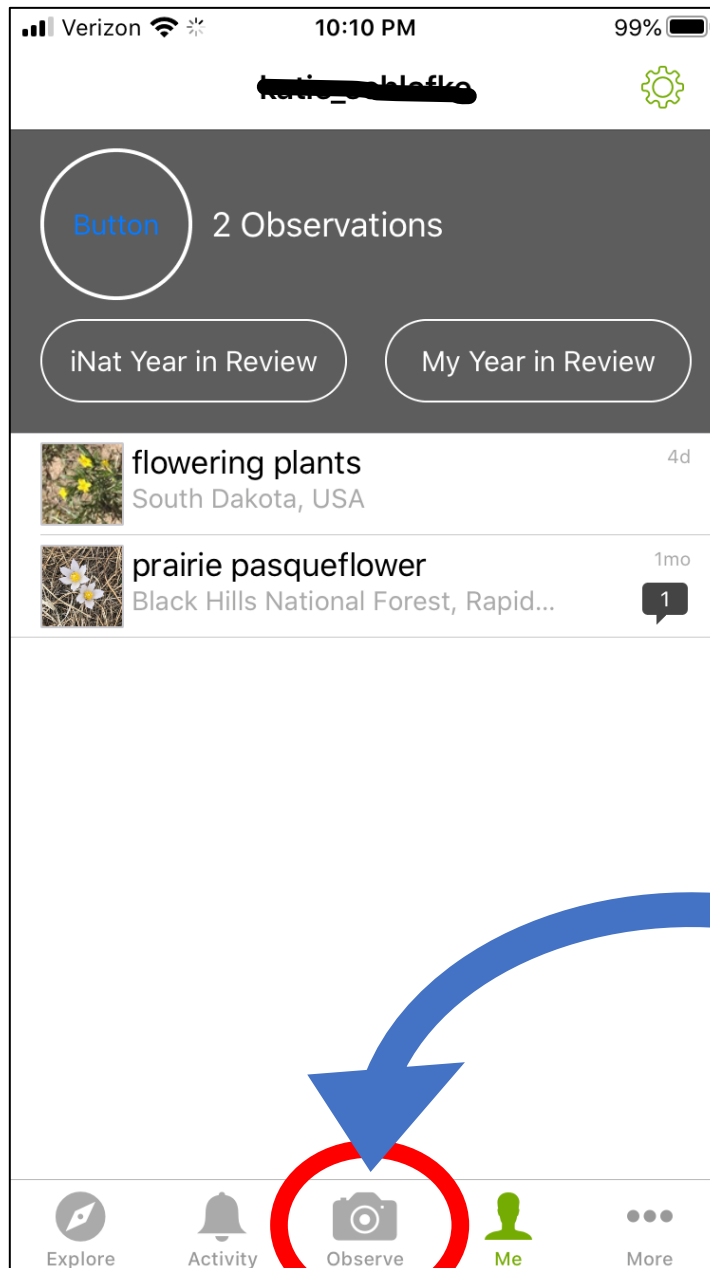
Verizon 10:10 PM 99%

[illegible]

Button 2 Observations

iNat Year in Review

My Year in Review

flowering plants
South Dakota, USA
4d

prairie pasqueflower
Black Hills National Forest, Rapid...
1mo
1

Explore Activity Observe Me More